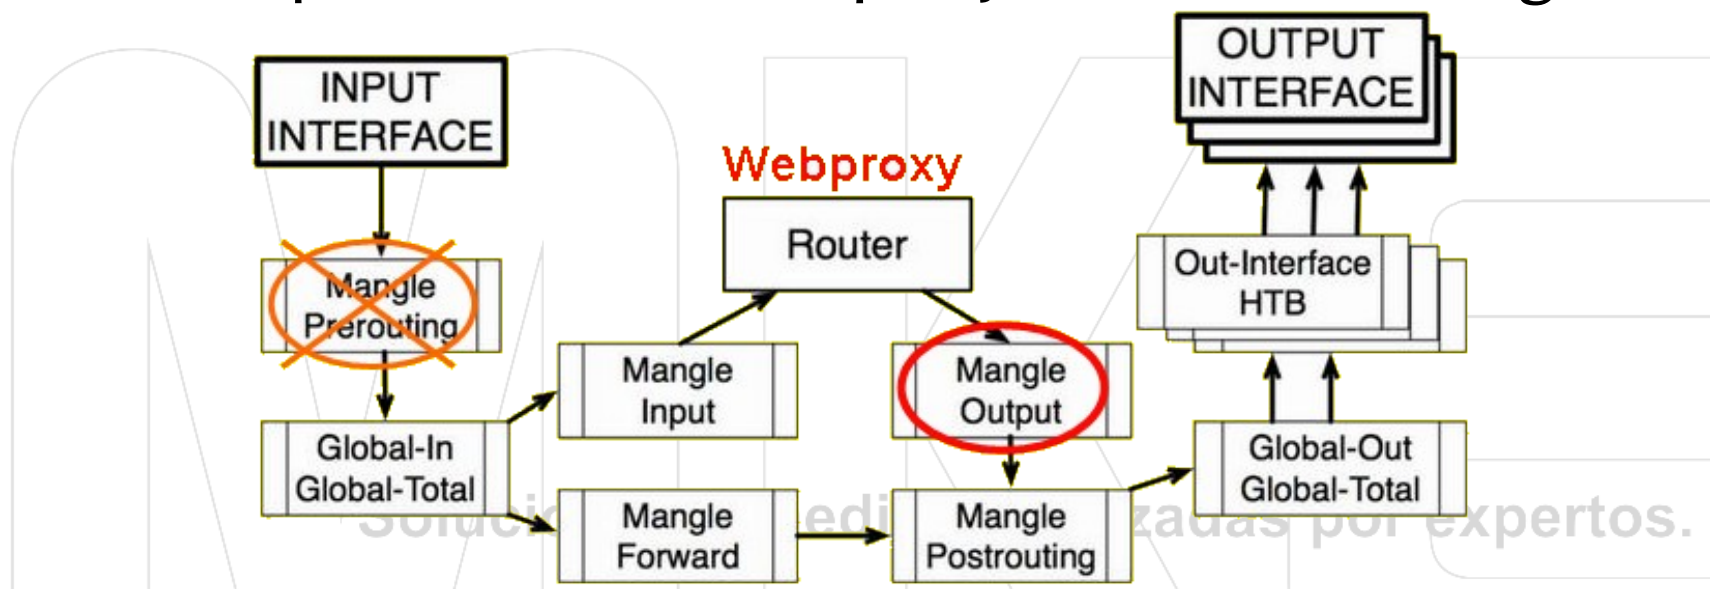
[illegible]

INPUT INTERFACE

Mangle Prerouting

Global-In Global-Total

Mangle Input

Mangle Forward

Webproxy

Router

Mangle Output

Mangle Postrouting

OUTPUT INTERFACE

Out-Interface HTB

Global-Out Global-Total

Solucio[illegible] edi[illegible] zadas por expertos.